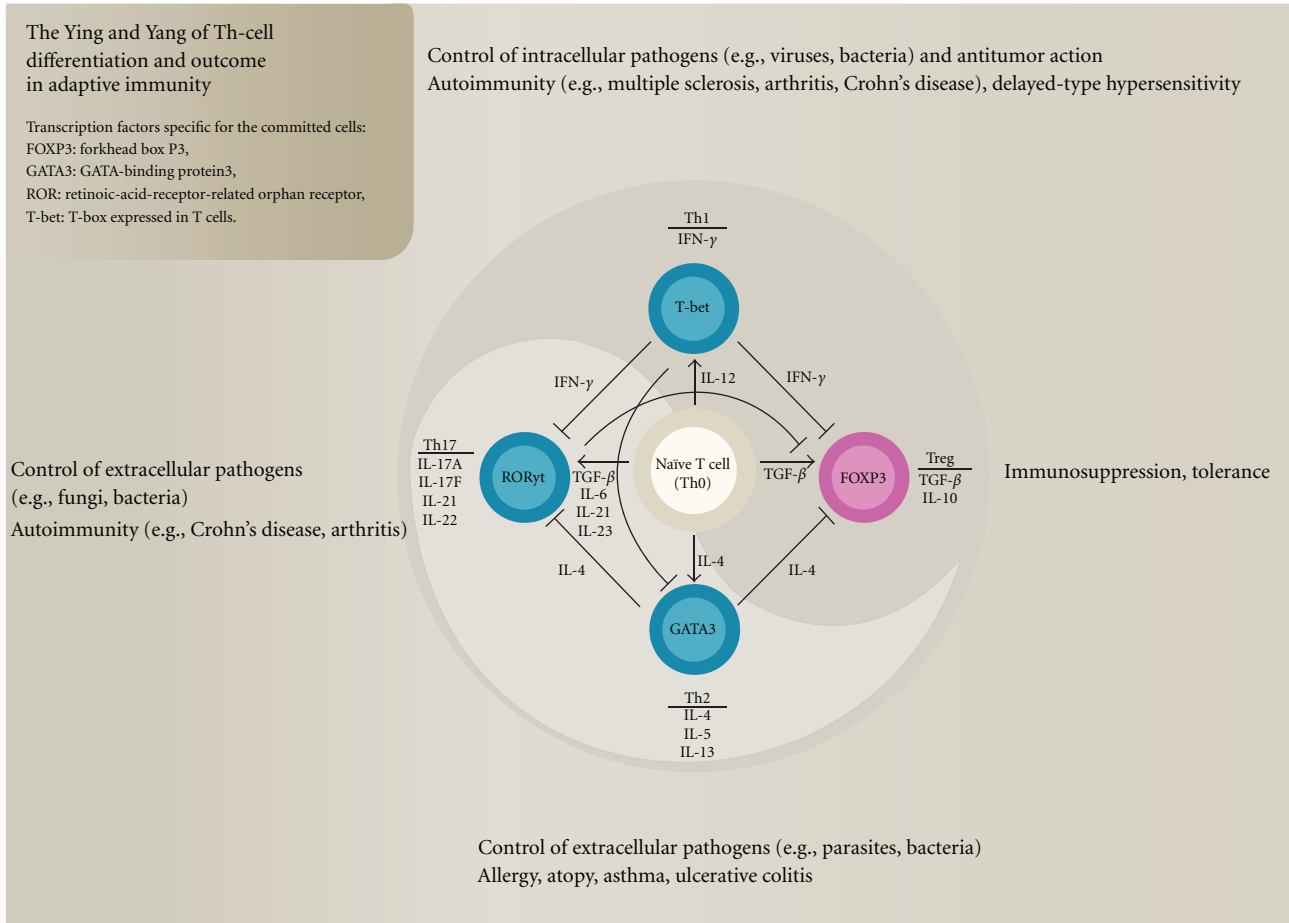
The Ying and Yang of Th-cell differentiation and outcome in adaptive immunity

Transcription factors specific for the committed cells:
FOXP3: forkhead box P3,
GATA3: GATA-binding protein3,
ROR: retinoic-acid-receptor-related orphan receptor,
T-bet: T-box expressed in T cells.

Control of intracellular pathogens (e.g., viruses, bacteria) and antitumor action
Autoimmunity (e.g., multiple sclerosis, arthritis, Crohn's disease), delayed-type hypersensitivity

Th1
IFN-$\gamma$

T-bet

IFN-$\gamma$

IL-12

IFN-$\gamma$

Control of extracellular pathogens (e.g., fungi, bacteria)
Autoimmunity (e.g., Crohn's disease, arthritis)

Th17
IL-17A
IL-17F
IL-21
IL-22

RORγt

TGF-$\beta$
IL-6
IL-21
IL-23

Naïve T cell (Th0)

TGF-$\beta$

FOXP3

Treg
TGF-$\beta$
IL-10

Immunosuppression, tolerance

IL-4

IL-4

IL-4

GATA3

Th2
IL-4
IL-5
IL-13

Control of extracellular pathogens (e.g., parasites, bacteria)
Allergy, atopy, asthma, ulcerative colitis